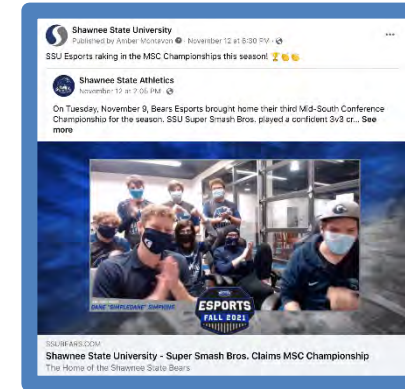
Shawnee State University
Published by Amber Montavon · November 12 at 6:30 PM ·
SSU Esports raking in the MSC Championships this season! 🏆👏👏

Shawnee State Athletics
November 12 at 2:05 PM ·

On Tuesday, November 9, Bears Esports brought home their third Mid-South Conference Championship for the season. SSU Super Smash Bros. played a confident 3v3 cr... See more

DANE "SIMPLEDANE" SIMPSON
ESPORTS
FALL 2021

SSUBEARS.COM
Shawnee State University - Super Smash Bros. Claims MSC Championship
The Home of the Shawnee State Bears